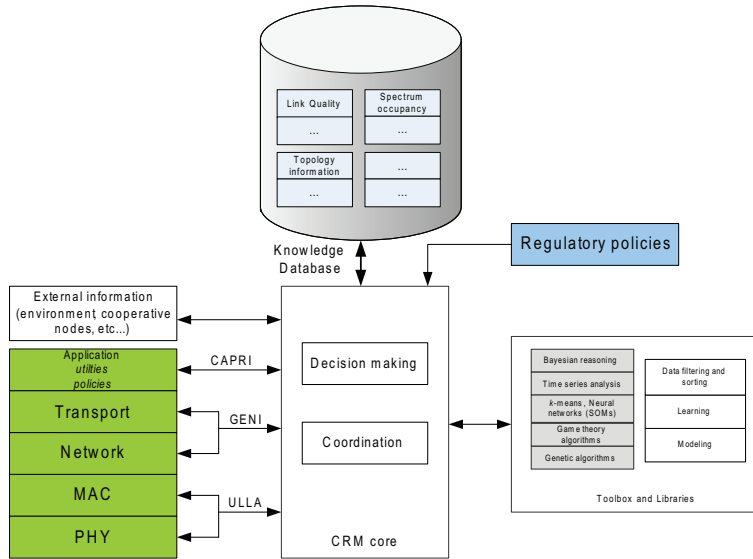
Link Quality

...

Spectrum occupancy

...

Topology information

...

...

...

Knowledge Database

Regulatory policies

External information (environment, cooperative nodes, etc...)

Application
utilities
policies

CAPRI

Transport

GENI

Network

MAC

ULLA

PHY

Decision making

Coordination

CRM core

Bayesian reasoning

Time series analysis

k-means, Neural networks (SOMs)

Game theory algorithms

Genetic algorithms

Data filtering and sorting

Learning

Modeling

Toolbox and Libraries